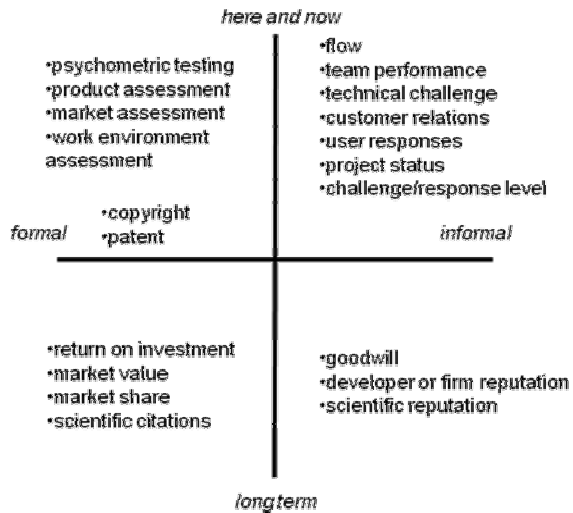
here and now

•psychometric testing
•product assessment
•market assessment
•work environment assessment

•flow
•team performance
•technical challenge
•customer relations
•user responses
•project status
•challenge/response level

•copyright
•patent

formal

informal

•return on investment
•market value
•market share
•scientific citations

•goodwill
•developer or firm reputation
•scientific reputation

long term